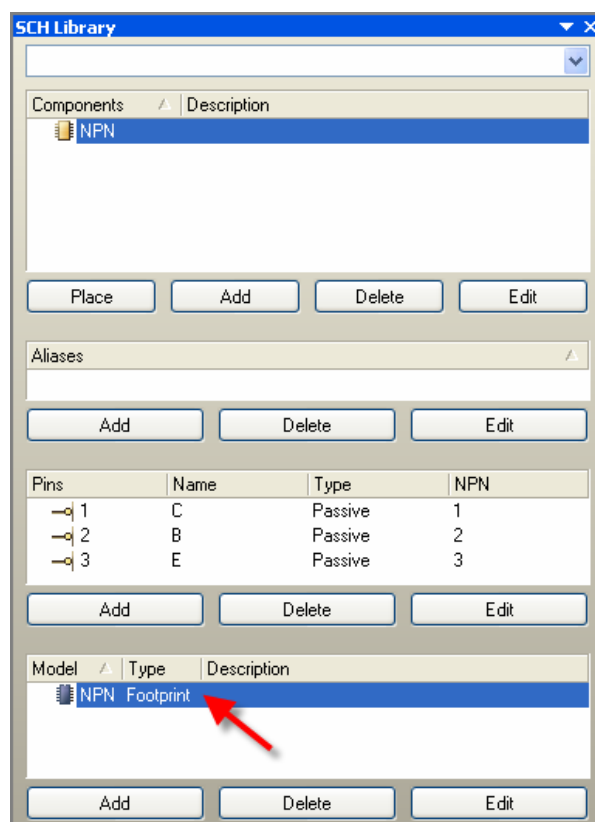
SCH Library

| Components | Description |
|---|---|
| NPN | |

Place Add Delete Edit

Aliases

Add Delete Edit

| Pins | Name | Type | NPN |
|---|---|---|---|
| 1 | C | Passive | 1 |
| 2 | B | Passive | 2 |
| 3 | E | Passive | 3 |

Add Delete Edit

| Model | Type | Description |
|---|---|---|
| NPN | Footprint | |

Add Delete Edit